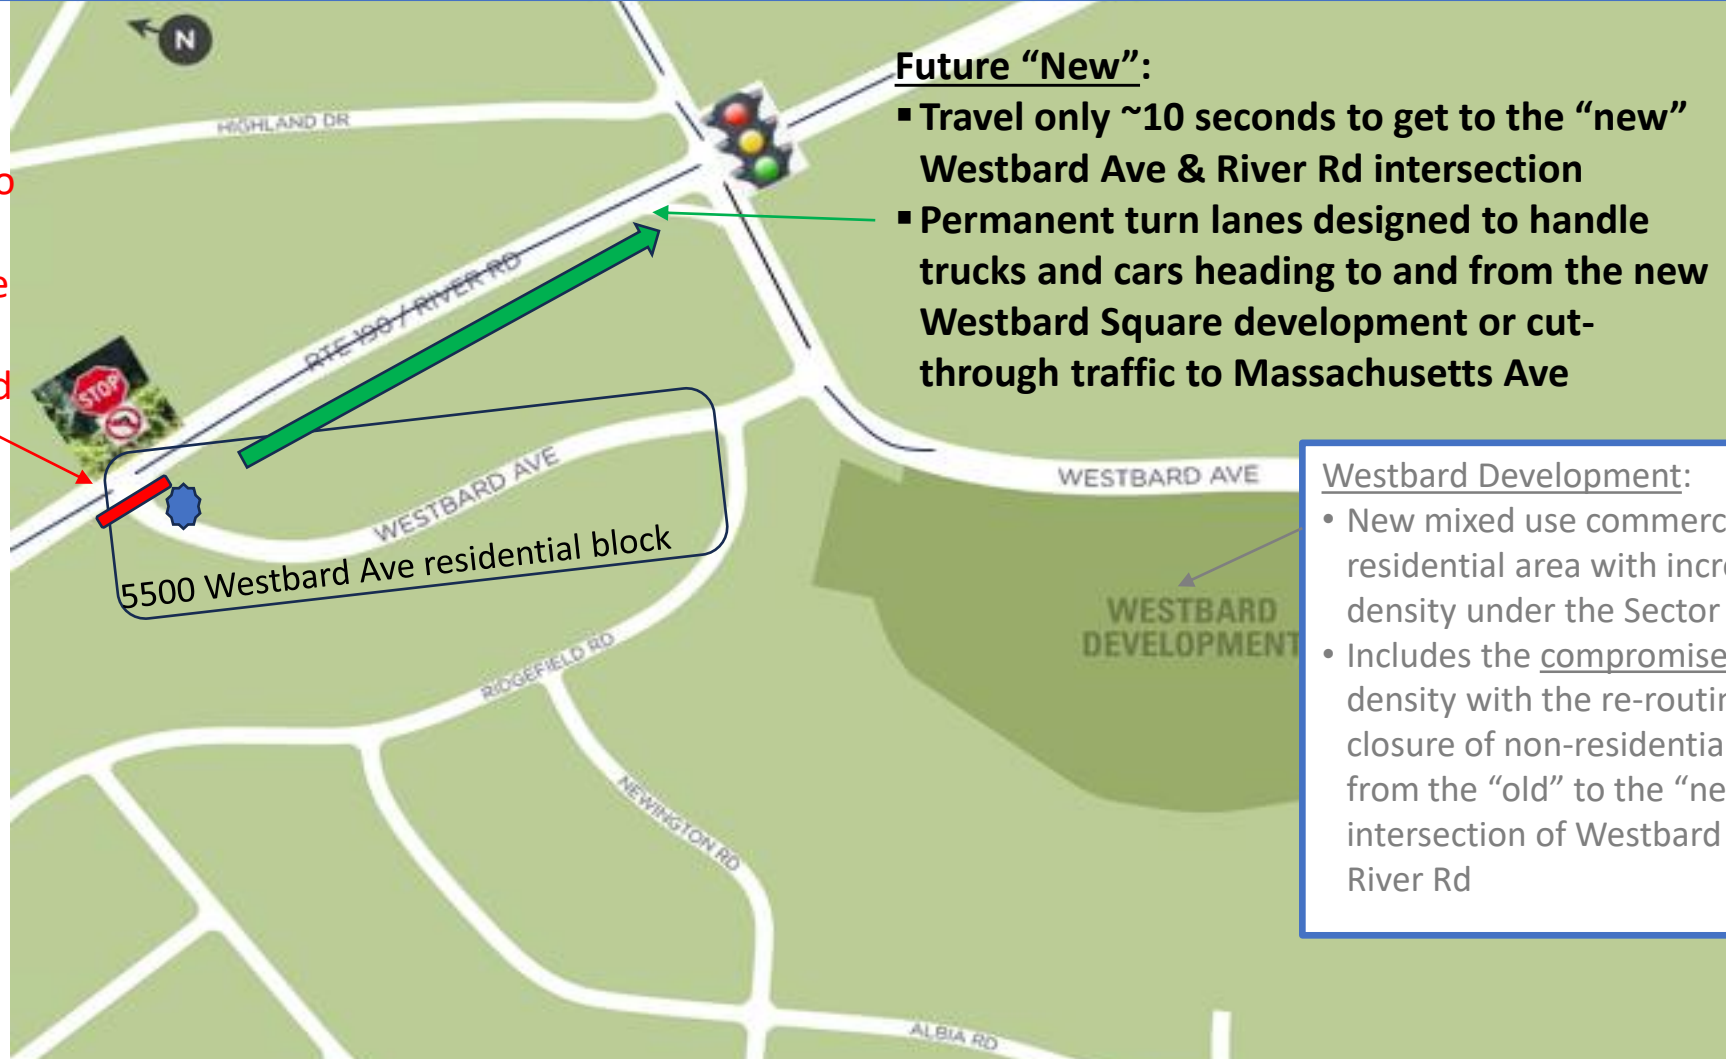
N

HIGHLAND DR

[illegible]

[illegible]

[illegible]

STOP

RTE 190 / RIVER RD

Future "New":
▪ Travel only ~10 seconds to get to the "new" Westbard Ave & River Rd intersection
▪ Permanent turn lanes designed to handle trucks and cars heading to and from the new Westbard Square development or cut-through traffic to Massachusetts Ave

WESTBARD AVE

5500 Westbard Ave residential block

WESTBARD AVE

Westbard Development:
• New mixed use commerc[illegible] residential area with incr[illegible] density under the Sector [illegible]
• Includes the compromise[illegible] density with the re-routi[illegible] closure of non-residentia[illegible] from the "old" to the "ne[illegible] intersection of Westbard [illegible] River Rd

WESTBARD DEVELOPMENT

RIDGEFIELD RD

NEWINGTON RD

ALBIA RD